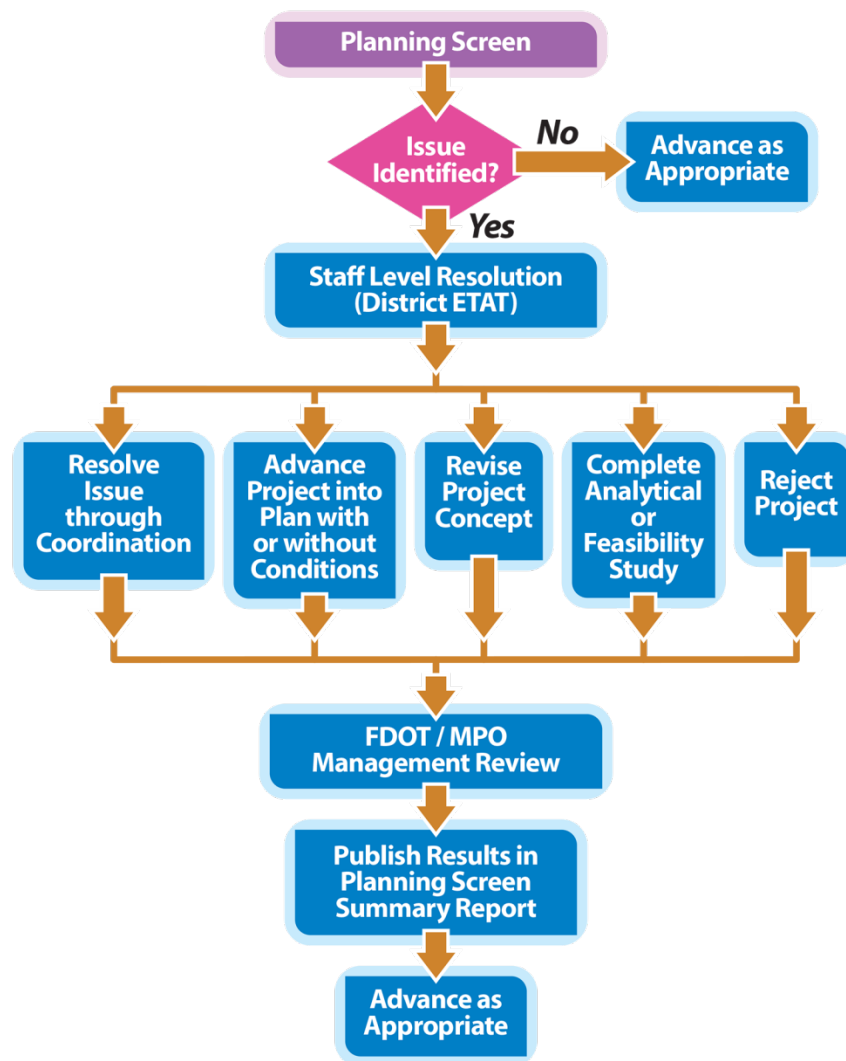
Planning Screen

Issue Identified?

No

Advance as Appropriate

Yes

Staff Level Resolution (District ETAT)

Resolve Issue through Coordination

Advance Project into Plan with or without Conditions

Revise Project Concept

Complete Analytical or Feasibility Study

Reject Project

FDOT / MPO Management Review

Publish Results in Planning Screen Summary Report

Advance as Appropriate